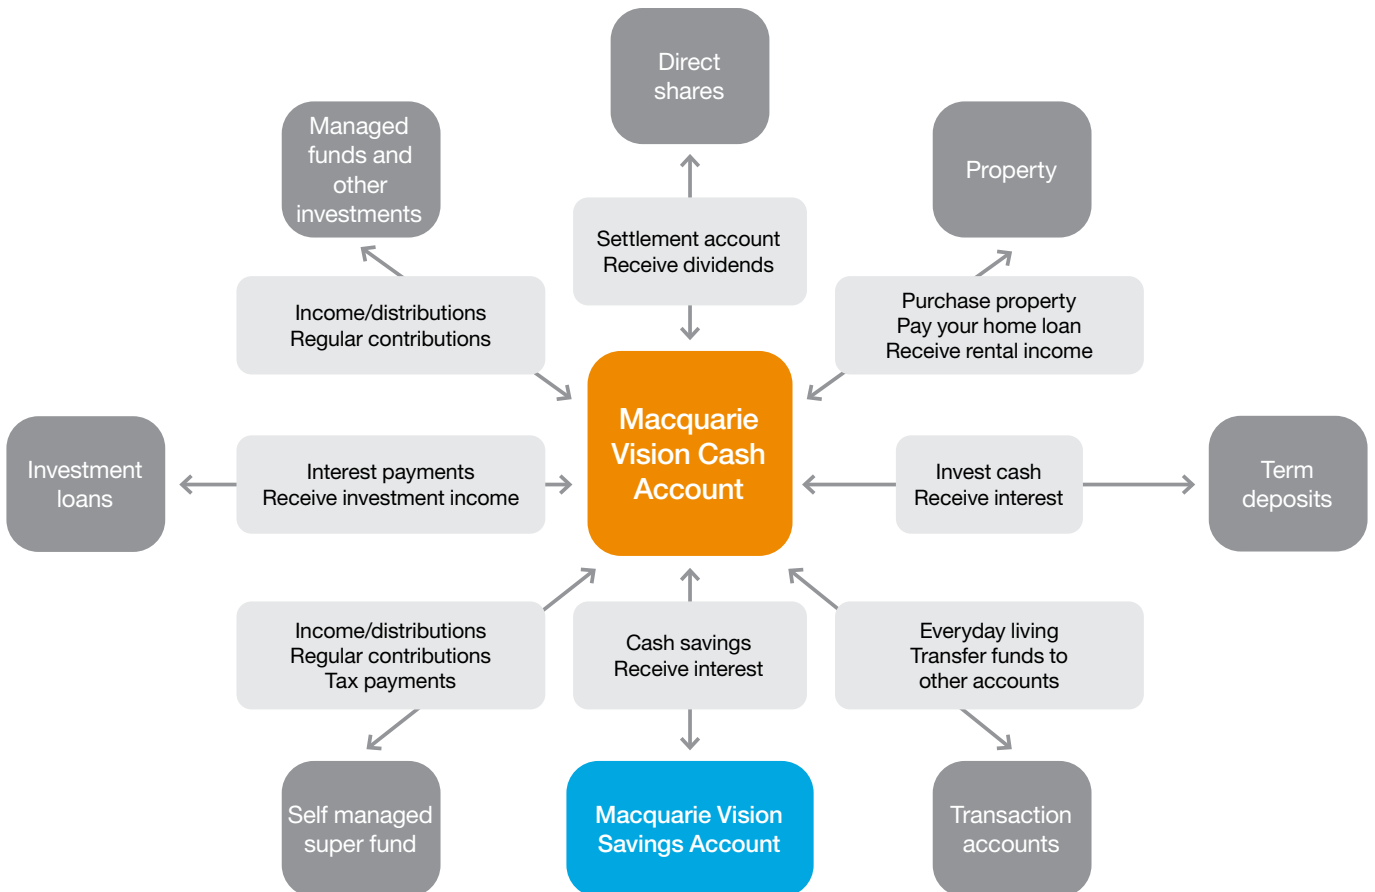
Direct shares

Managed funds and other investments

Property

Settlement account
Receive dividends

Income/distributions
Regular contributions

Purchase property
Pay your home loan
Receive rental income

Investment loans

Interest payments
Receive investment income

Macquarie Vision Cash Account

Invest cash
Receive interest

Term deposits

Income/distributions
Regular contributions
Tax payments

Cash savings
Receive interest

Everyday living
Transfer funds to other accounts

Self managed super fund

Macquarie Vision Savings Account

Transaction accounts